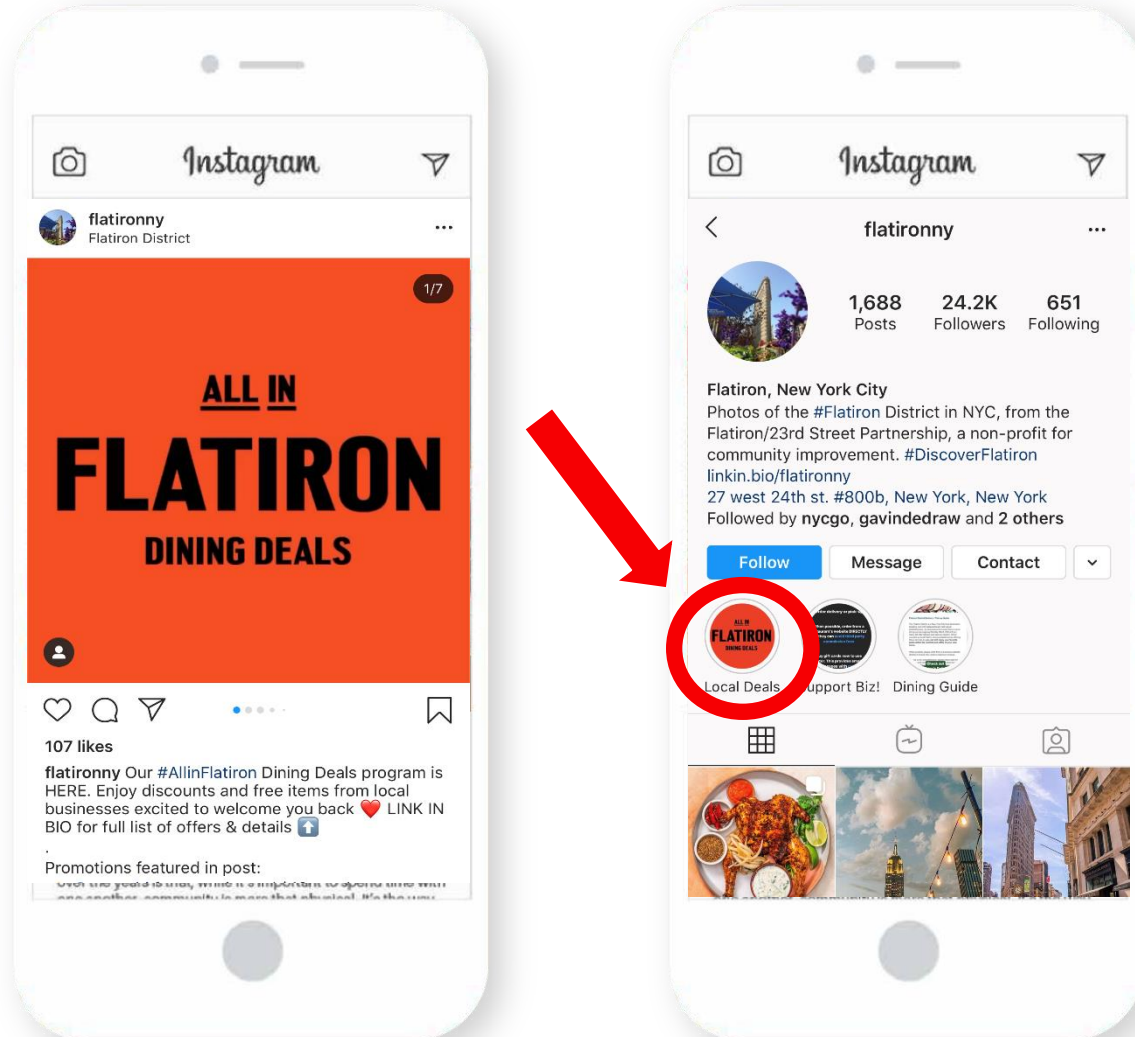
Instagram

flatironny
Flatiron District

1/7

ALL IN
FLATIRON
DINING DEALS

107 likes

flatironny Our #AllinFlatiron Dining Deals program is HERE. Enjoy discounts and free items from local businesses excited to welcome you back ❤️ LINK IN BIO for full list of offers & details ⬆️
.
Promotions featured in post:
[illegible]

Instagram

flatironny

1,688
Posts

24.2K
Followers

651
Following

Flatiron, New York City
Photos of the #Flatiron District in NYC, from the Flatiron/23rd Street Partnership, a non-profit for community improvement. #DiscoverFlatiron
linkin.bio/flatironny
27 west 24th st. #800b, New York, New York
Followed by nycgo, gavindedraw and 2 others

Follow
Message
Contact

ALL IN
FLATIRON
DINING DEALS

Local Deals
Support Biz!
Dining Guide